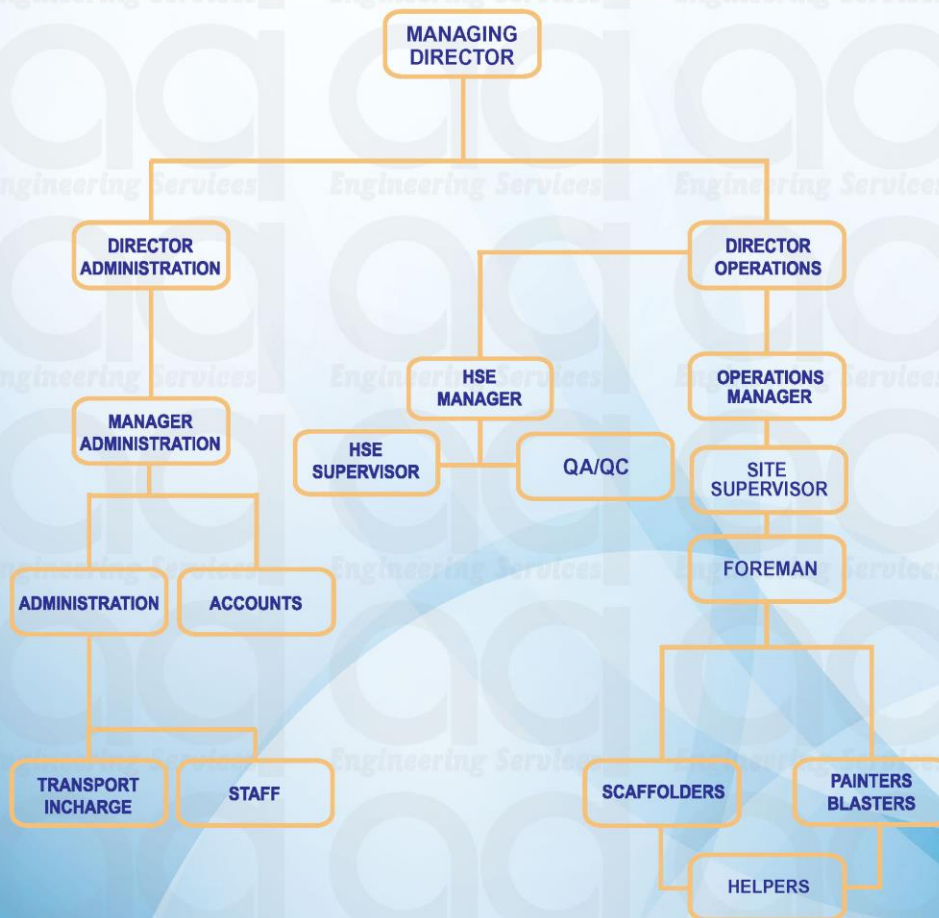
MANAGING DIRECTOR

DIRECTOR ADMINISTRATION

DIRECTOR OPERATIONS

HSE MANAGER

OPERATIONS MANAGER

MANAGER ADMINISTRATION

HSE SUPERVISOR

QA/QC

SITE SUPERVISOR

FOREMAN

ADMINISTRATION

ACCOUNTS

TRANSPORT INCHARGE

STAFF

SCAFFOLDERS

PAINTERS BLASTERS

HELPERS

Engineering Services